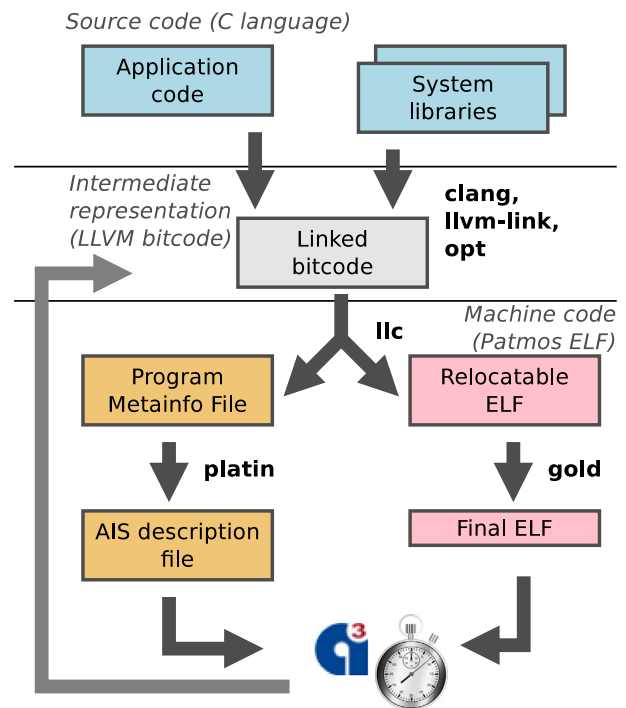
Source code (C language)

Application code

System libraries

Intermediate representation (LLVM bitcode)

Linked bitcode

clang, llvm-link, opt

Machine code (Patmos ELF)

llc

Program Metainfo File

Relocatable ELF

platin

gold

AIS description file

Final ELF

a³